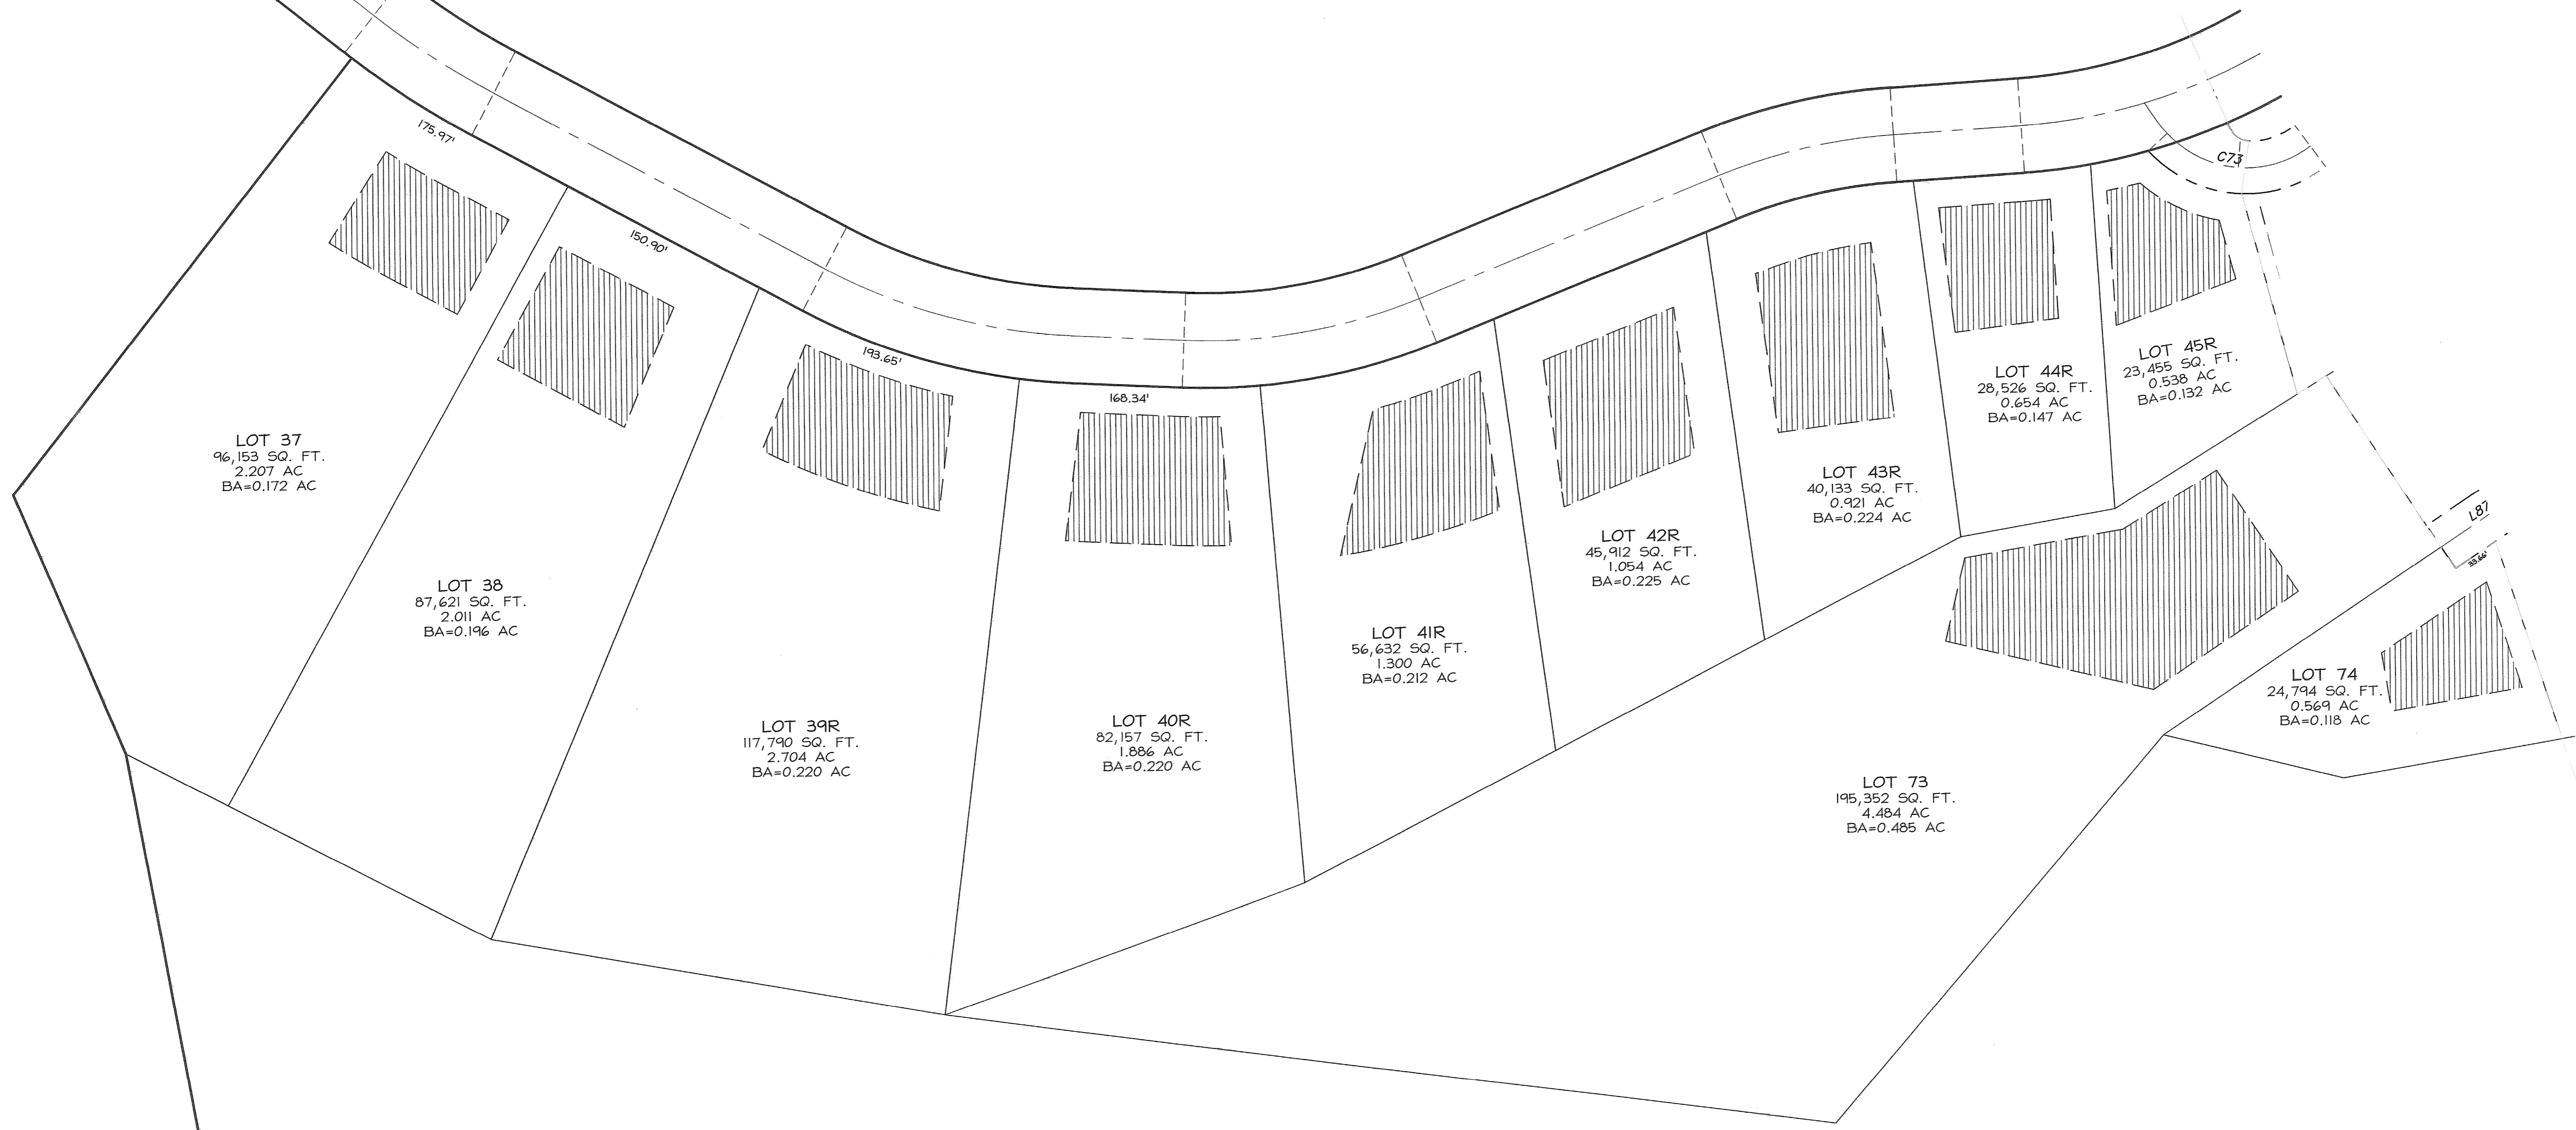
175.97'

150.90'

193.65'

168.34'

C73

L87

35.66'

LOT 37
96,153 SQ. FT.
2.207 AC
BA=0.172 AC

LOT 38
87,621 SQ. FT.
2.011 AC
BA=0.196 AC

LOT 39R
117,790 SQ. FT.
2.704 AC
BA=0.220 AC

LOT 40R
82,157 SQ. FT.
1.886 AC
BA=0.220 AC

LOT 41R
56,632 SQ. FT.
1.300 AC
BA=0.212 AC

LOT 42R
45,912 SQ. FT.
1.054 AC
BA=0.225 AC

LOT 43R
40,133 SQ. FT.
0.921 AC
BA=0.224 AC

LOT 44R
28,526 SQ. FT.
0.654 AC
BA=0.147 AC

LOT 45R
23,455 SQ. FT.
0.538 AC
BA=0.132 AC

LOT 74
24,794 SQ. FT.
0.569 AC
BA=0.118 AC

LOT 73
195,352 SQ. FT.
4.484 AC
BA=0.485 AC